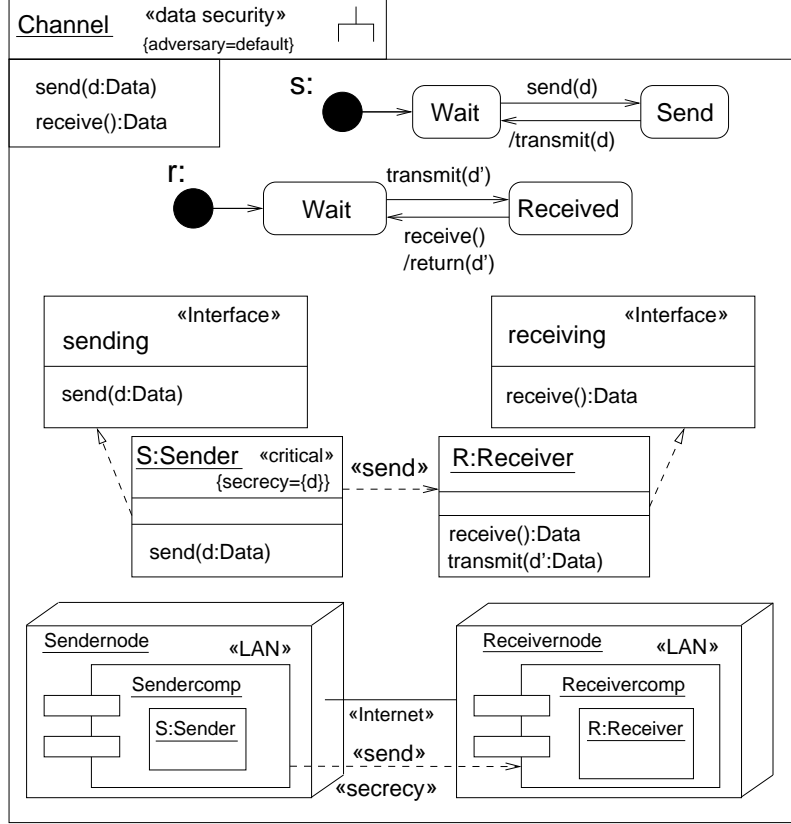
Channel «data security» {adversary=default}

send(d:Data)
receive():Data

s:
Wait
send(d)
/transmit(d)
Send

r:
Wait
transmit(d')
Received
receive()
/return(d')

«Interface»
sending
send(d:Data)

«Interface»
receiving
receive():Data

S:Sender «critical»
{secrecy={d}}
send(d:Data)

«send»

R:Receiver
receive():Data
transmit(d':Data)

Sendernode «LAN»
Sendercomp
S:Sender

«Internet»
«send»
«secrecy»

Receivernode «LAN»
Receivercomp
R:Receiver